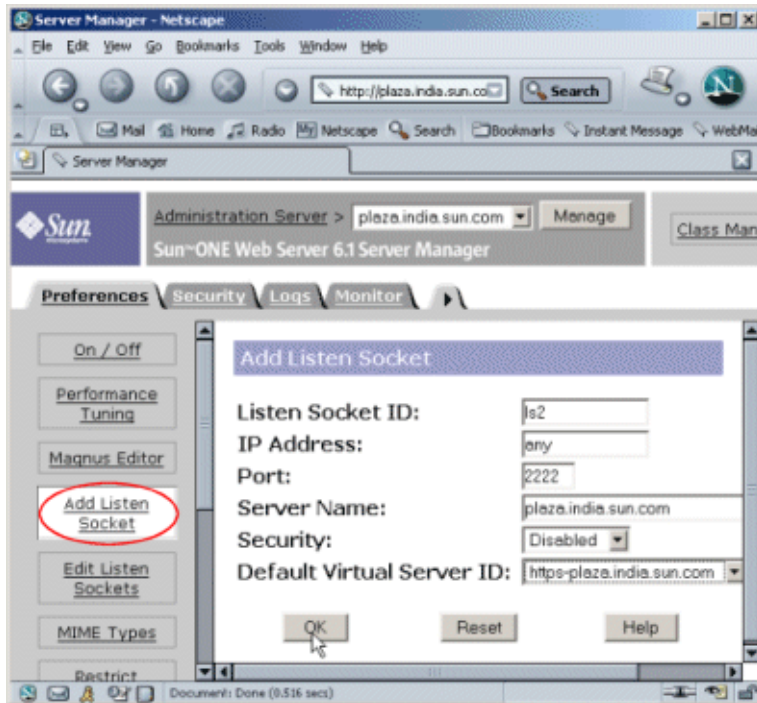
Server Manager - Netscape

File Edit View Go Bookmarks Tools Window Help

http://plaza.india.sun.co Search

Mail Home Radio Netscape Search Bookmarks Instant Message WebMa

Server Manager

Sun

Administration Server > plaza.india.sun.com Manage

Sun-ONE Web Server 6.1 Server Manager

Class Man

Preferences Security Logs Monitor

On / Off

Performance Tuning

Magnus Editor

Add Listen Socket

Edit Listen Sockets

MIME Types

Restrict

Add Listen Socket

Listen Socket ID: ls2

IP Address: any

Port: 2222

Server Name: plaza.india.sun.com

Security: Disabled

Default Virtual Server ID: https-plaza.india.sun.com

OK Reset Help

Document: Done (0.516 secs)